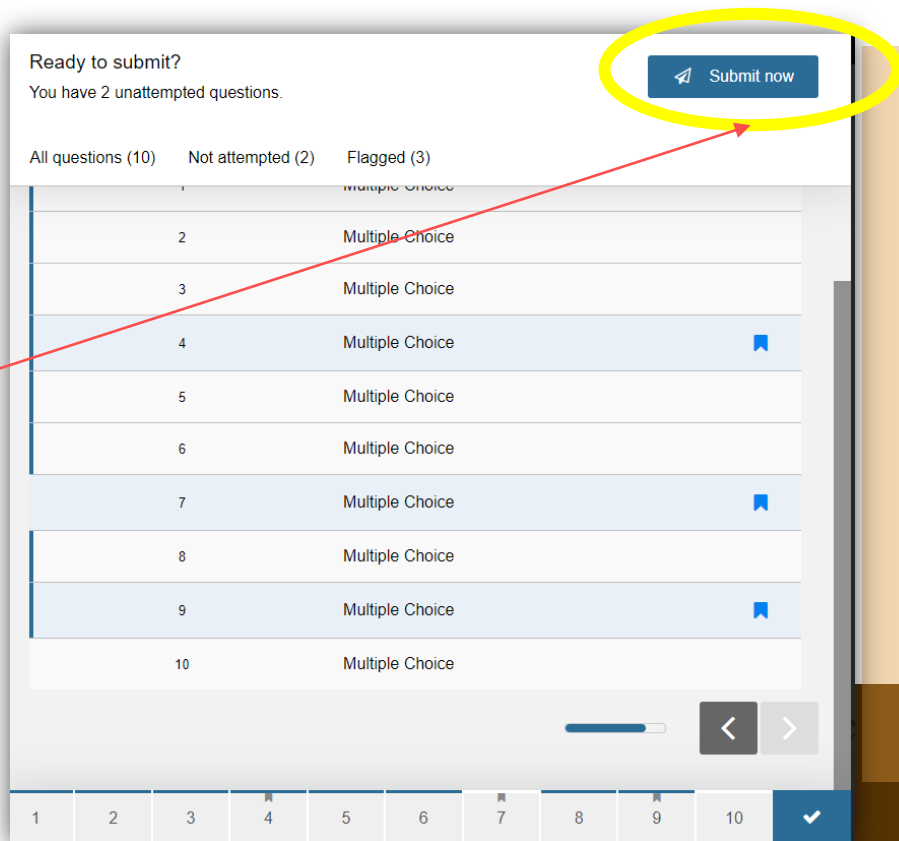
Ready to submit?
You have 2 unattempted questions.

Submit now

All questions (10)   Not attempted (2)   Flagged (3)

| | |
|---|---|
| 1 | Multiple Choice |
| 2 | Multiple Choice |
| 3 | Multiple Choice |
| 4 | Multiple Choice |
| 5 | Multiple Choice |
| 6 | Multiple Choice |
| 7 | Multiple Choice |
| 8 | Multiple Choice |
| 9 | Multiple Choice |
| 10 | Multiple Choice |

1 2 3 4 5 6 7 8 9 10